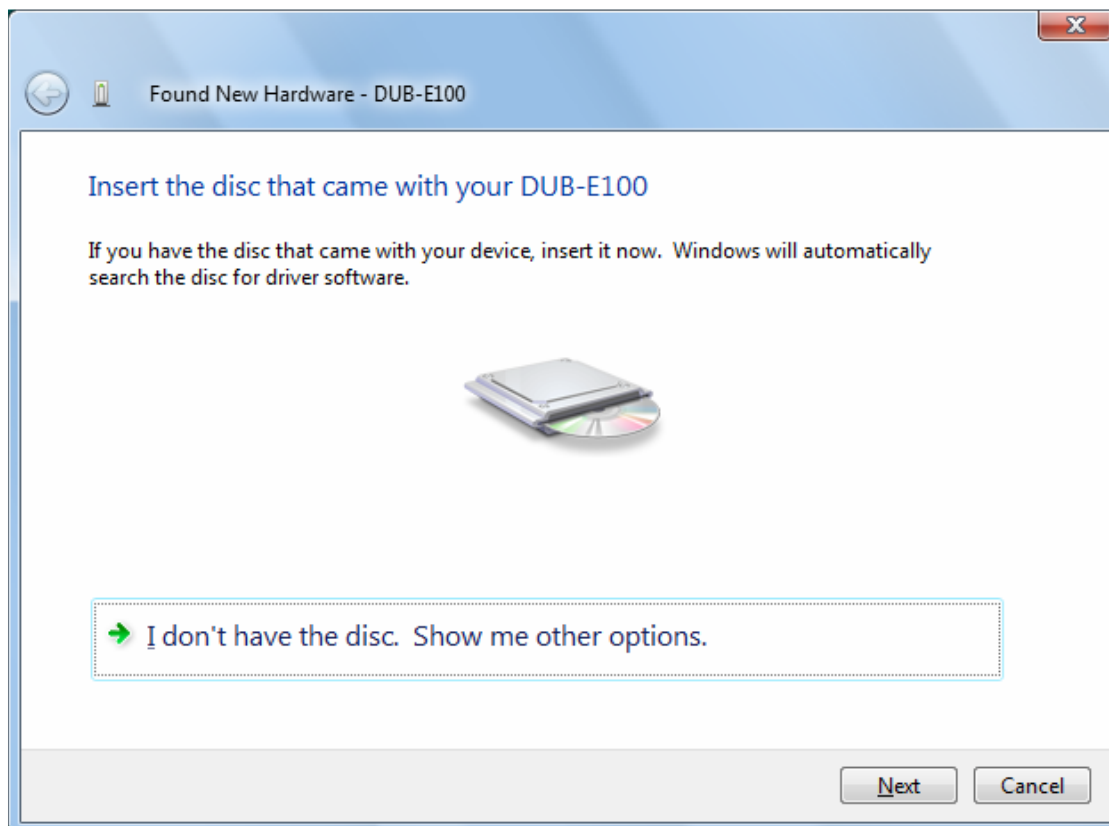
Found New Hardware - DUB-E100

Insert the disc that came with your DUB-E100

If you have the disc that came with your device, insert it now. Windows will automatically search the disc for driver software.

I don't have the disc. Show me other options.

Next

Cancel